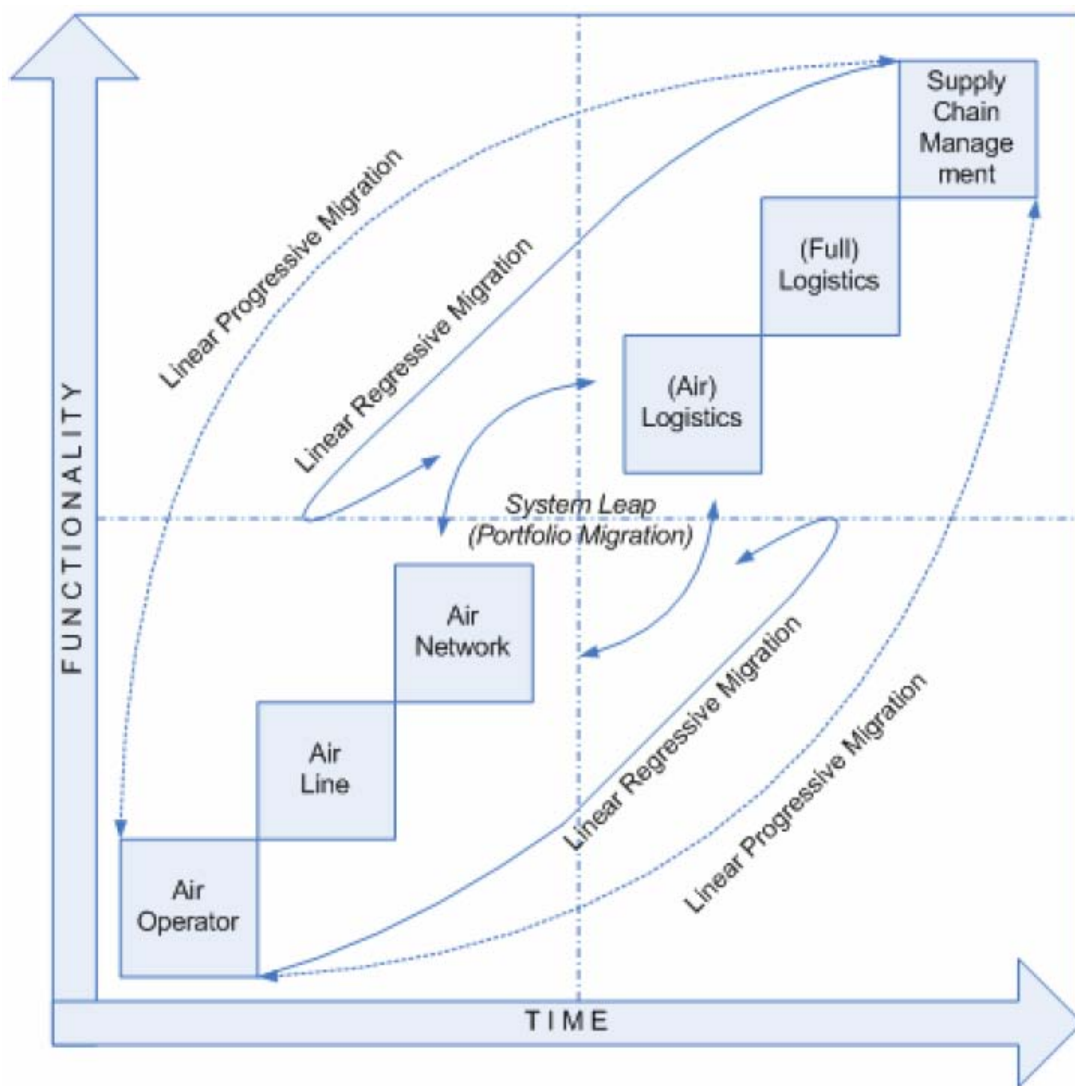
Supply Chain Manage ment

(Full) Logistics

(Air) Logistics

Linear Progressive Migration

Linear Regressive Migration

System Leap (Portfolio Migration)

Air Network

Air Line

Air Operator

Linear Regressive Migration

Linear Progressive Migration

FUNCTIONALITY

TIME